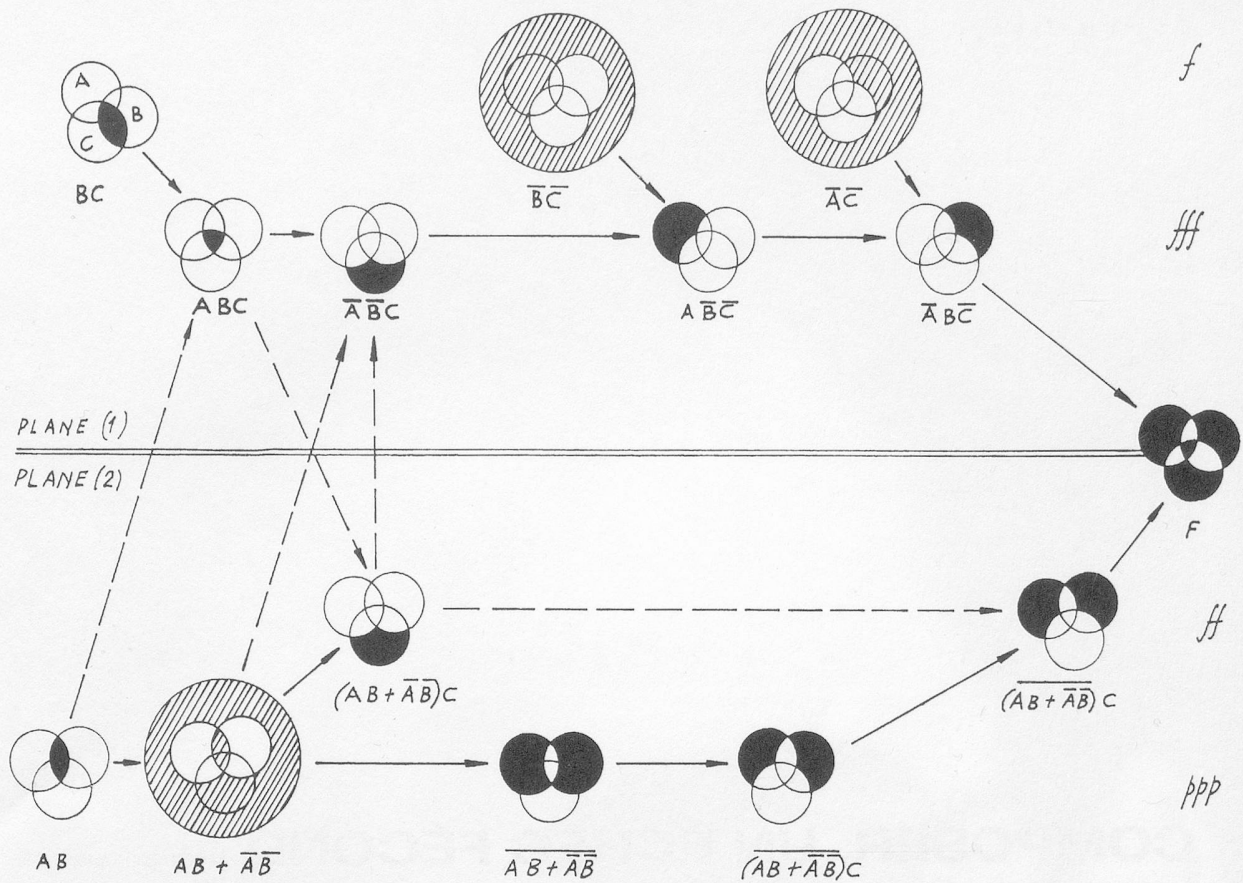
A
B
C
BC
$\overline{B}\overline{C}$
$\overline{A}\overline{C}$
f
fff
ABC
$\overline{A}\overline{B}C$
$A\overline{B}\overline{C}$
$\overline{A}B\overline{C}$
PLANE (1)
PLANE (2)
F
ff
$(AB+\overline{A}\overline{B})C$
$(\overline{AB+\overline{A}\overline{B}})C$
ppp
AB
$AB+\overline{A}\overline{B}$
$\overline{AB+\overline{A}\overline{B}}$
$(\overline{AB+\overline{A}\overline{B}})C$